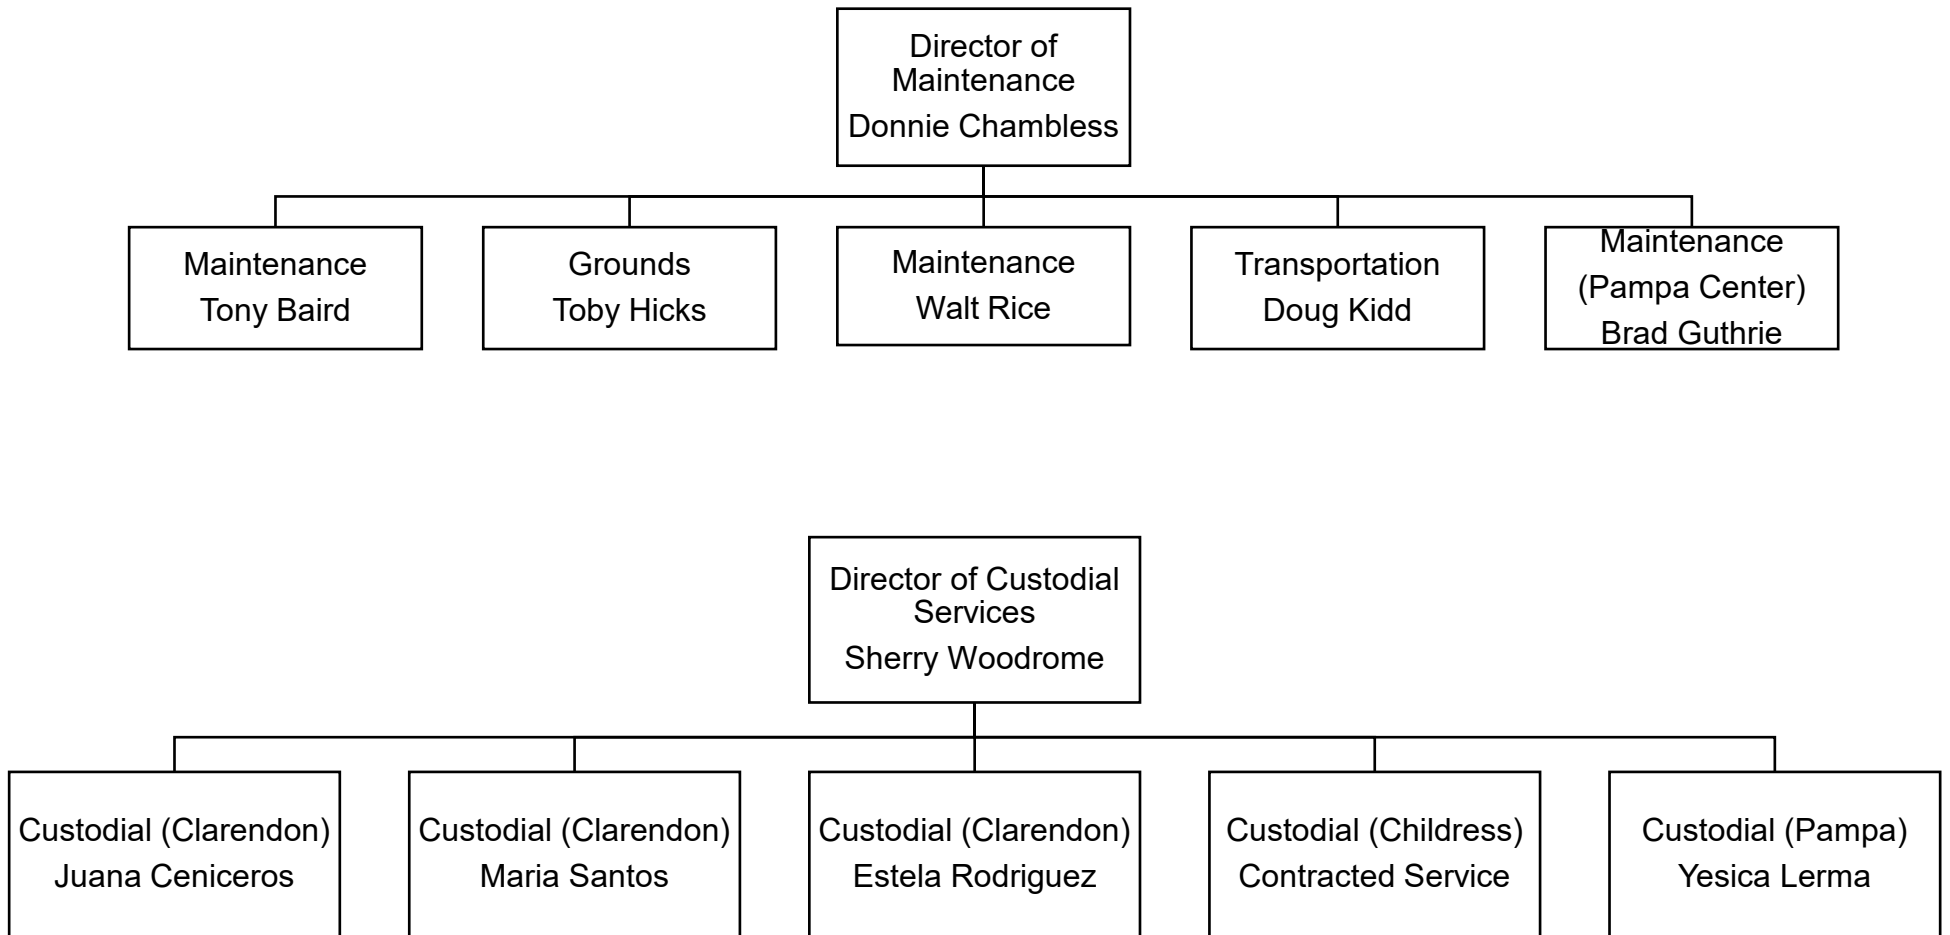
Director of Maintenance
Donnie Chambless

Maintenance
Tony Baird

Grounds
Toby Hicks

Maintenance
Walt Rice

Transportation
Doug Kidd

Maintenance
(Pampa Center)
Brad Guthrie

Director of Custodial Services
Sherry Woodrome

Custodial (Clarendon)
Juana Ceniceros

Custodial (Clarendon)
Maria Santos

Custodial (Clarendon)
Estela Rodriguez

Custodial (Childress)
Contracted Service

Custodial (Pampa)
Yesica Lerma